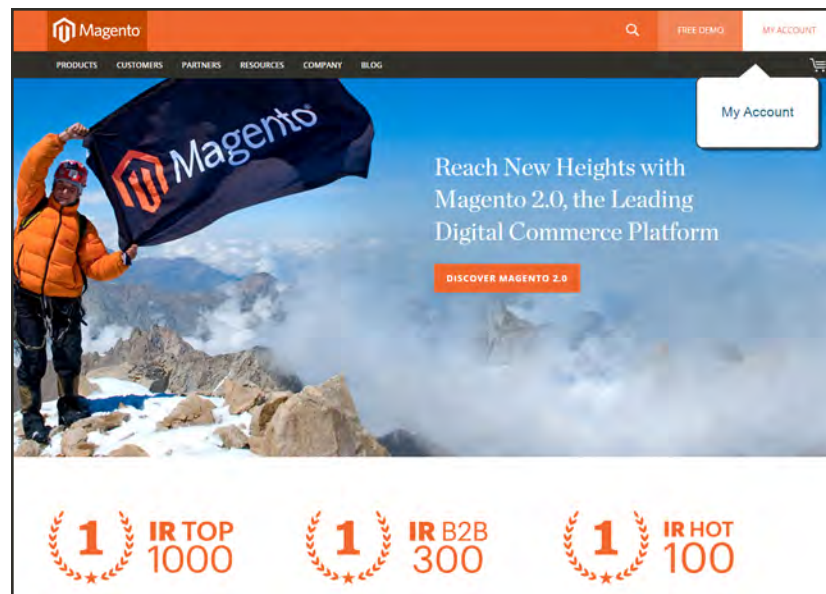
Magento

FREE DEMO

MY ACCOUNT

PRODUCTS CUSTOMERS PARTNERS RESOURCES COMPANY BLOG

My Account

Magento

Reach New Heights with Magento 2.0, the Leading Digital Commerce Platform

DISCOVER MAGENTO 2.0

1 IR TOP 1000

1 IR B2B 300

1 IR HOT 100